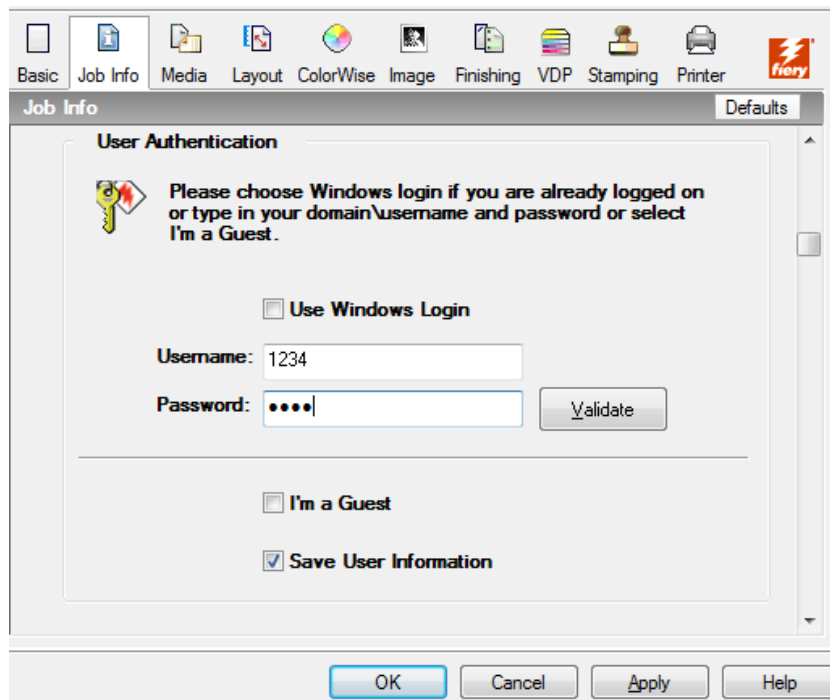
Basic Job Info Media Layout ColorWise Image Finishing VDP Stamping Printer

fiery

Job Info

Defaults

User Authentication

Please choose Windows login if you are already logged on or type in your domain\username and password or select I'm a Guest.

Use Windows Login

Username: 1234

Password: ••••

Validate

I'm a Guest

Save User Information

OK Cancel Apply Help